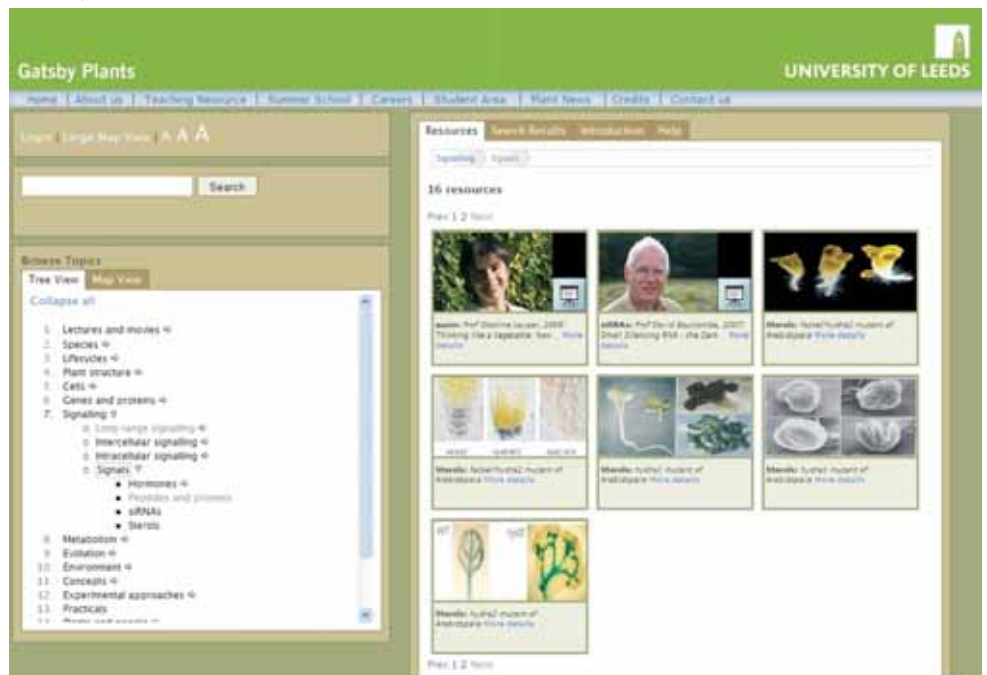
Gatsby Plants

UNIVERSITY OF LEEDS

Home | About us | Teaching Resource | Summer School | Careers | Student Area | Plant News | Credits | Contact us

Login | Large Map View | A A A

Search

Browse Topics

Tree View | Map View

Collapse all

1. Lectures and movies
2. Species
3. Lifecycles
4. Plant structure
5. Cells
6. Genes and proteins
7. Signaling
a. Long range signaling
b. Intercellular signalling
c. Intracellular signalling
d. Signals
• Hormones
• Peptides and proteins
• siRNAs
• Sterols
8. Metabolism
9. Evolution
10. Environment
11. Concepts
12. Experimental approaches
13. Practicals

Resources | Search Results | Introduction | Help

Signaling | Signals

16 resources

Prev 1 2 Next

auxin: Prof Ottoline Leyser, 2006 Thinking like a vegetable: how ... More details

siRNAs: Prof David Baulcombe, 2007 Small Silencing RNA - the Dark ... More details

Sterols: fackel/hydra2 mutant of Arabidopsis More details

Sterols: fackel/hydra2 mutant of Arabidopsis More details

Sterols: hydra1 mutant of Arabidopsis More details

Sterols: fackel/hydra2 mutant of Arabidopsis More details

WT

hyd1

Sterols: hydra1 mutant of Arabidopsis More details

Prev 1 2 Next